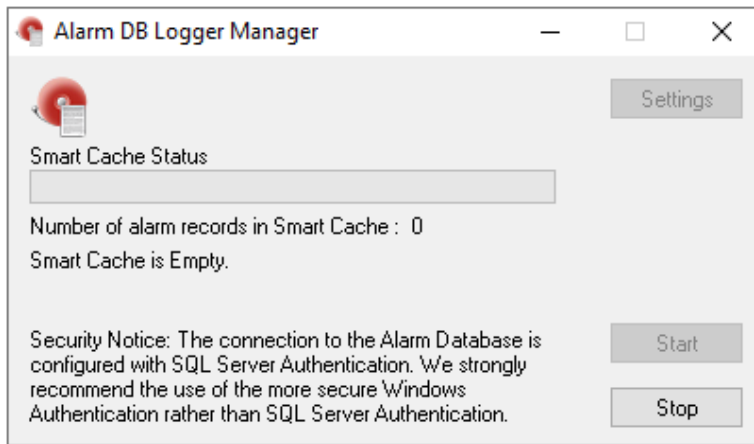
Alarm DB Logger Manager

Settings

Smart Cache Status

Number of alarm records in Smart Cache : 0

Smart Cache is Empty.

Security Notice: The connection to the Alarm Database is configured with SQL Server Authentication. We strongly recommend the use of the more secure Windows Authentication rather than SQL Server Authentication.

Start

Stop